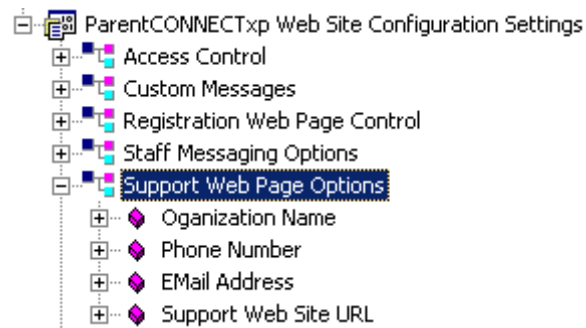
ParentCONNECTxp Web Site Configuration Settings
Access Control
Custom Messages
Registration Web Page Control
Staff Messaging Options
Support Web Page Options
Oganization Name
Phone Number
EMail Address
Support Web Site URL